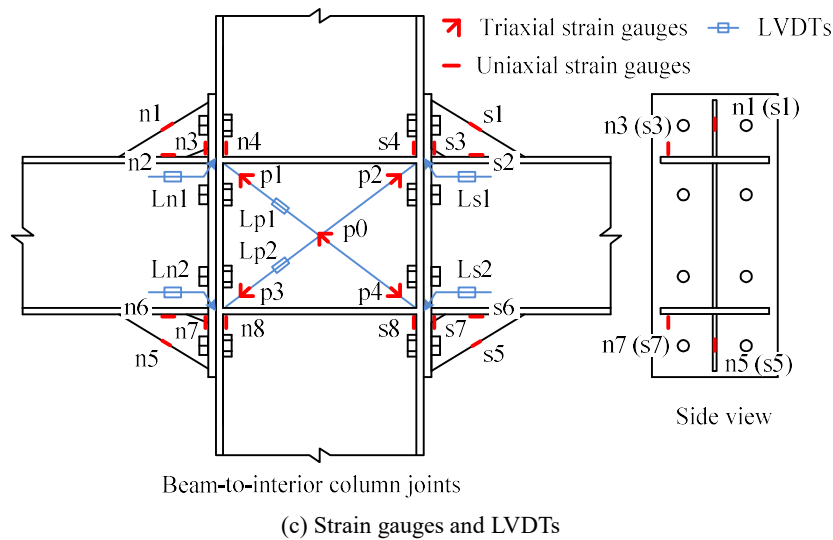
Triaxial strain gauges LVDTs
Uniaxial strain gauges

n1
n3
n4
n2
Ln1
p1
Lp1
Lp2
Ln2
p3
n6
n7
n8
n5
s1
s4
s3
s2
p2
Ls1
p0
Ls2
p4
s6
s8
s7
s5

n1 (s1)
n3 (s3)
n7 (s7)
n5 (s5)

Side view

Beam-to-interior column joints

(c) Strain gauges and LVDTs